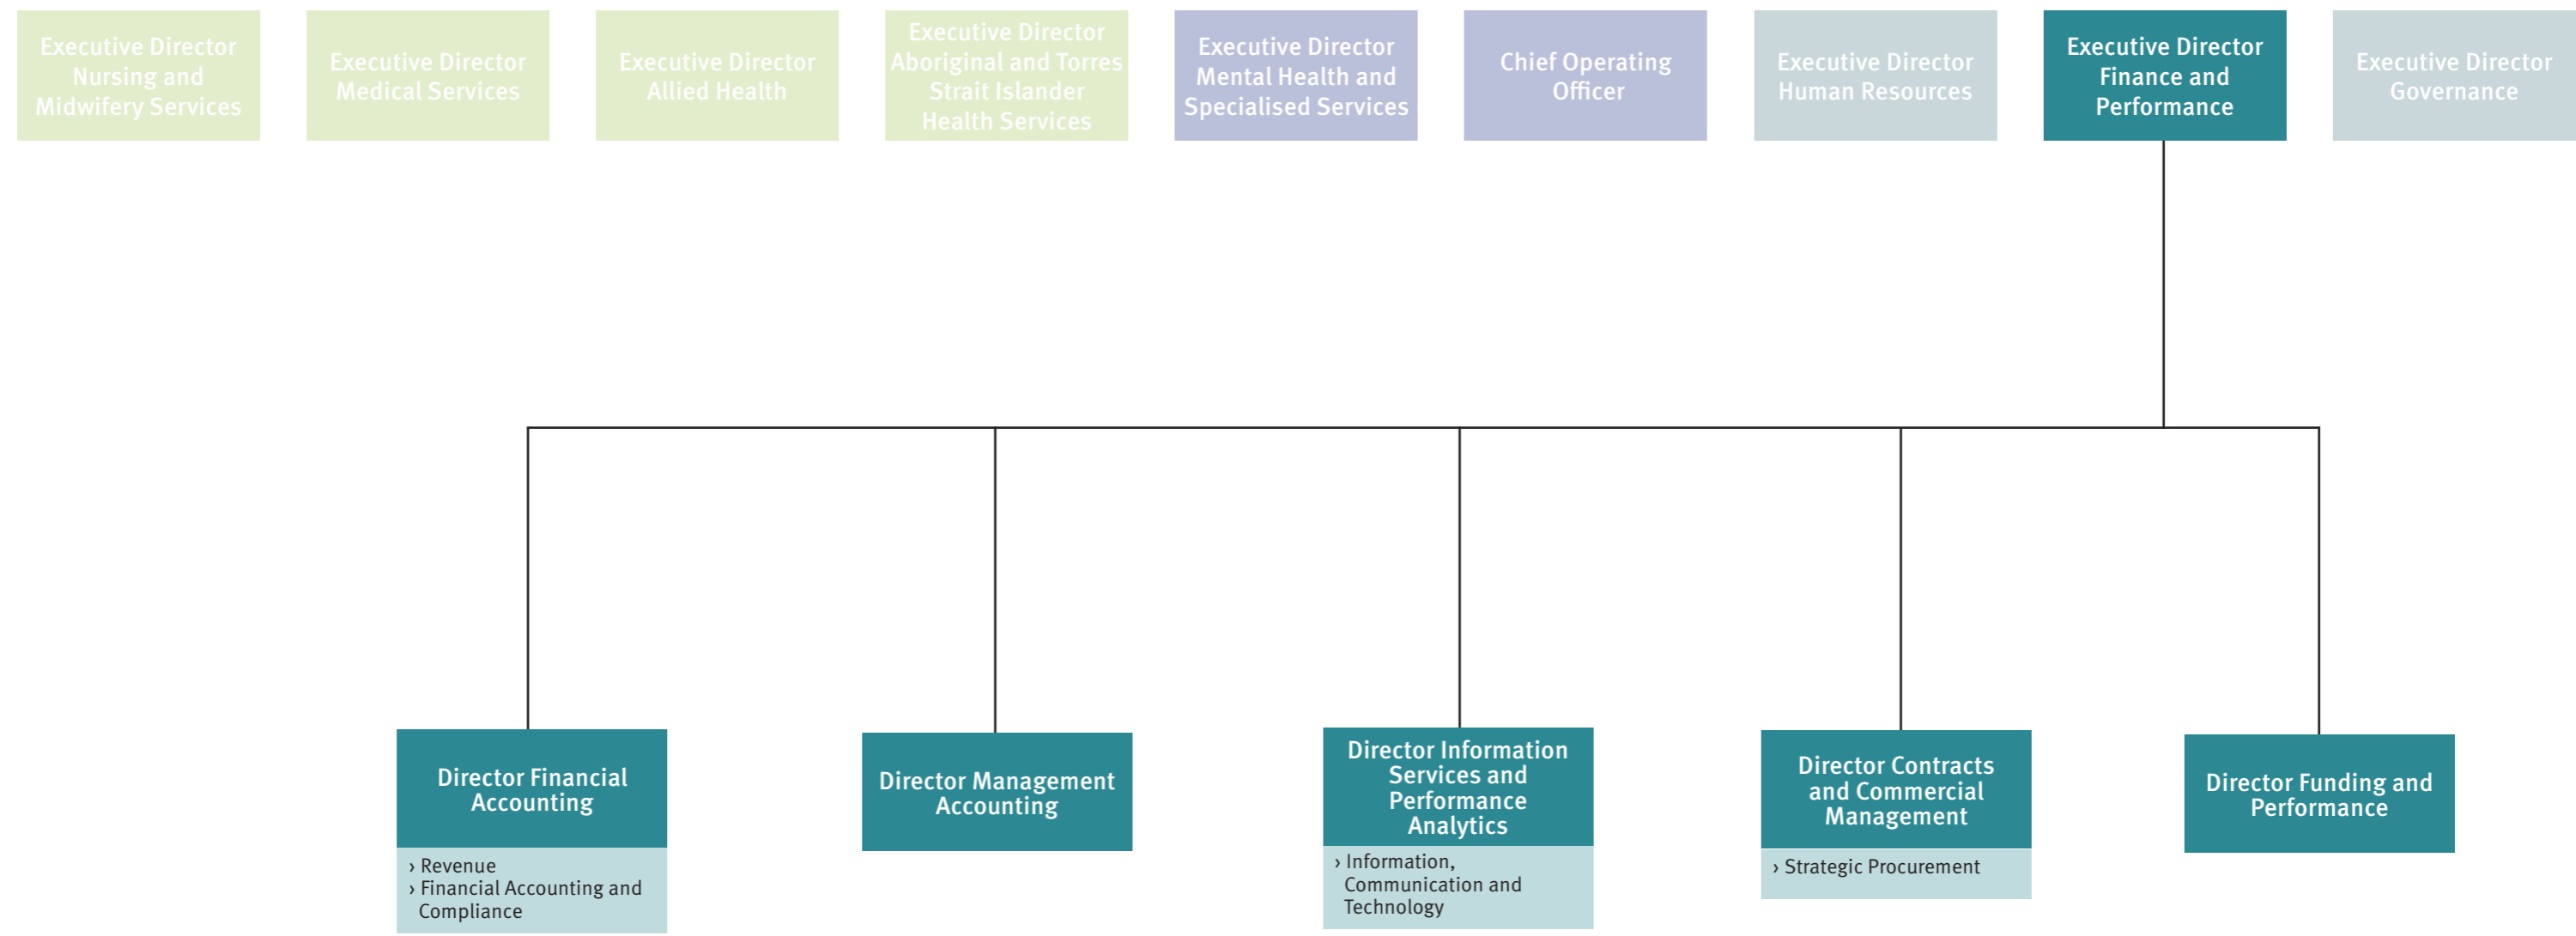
Executive Director Nursing and Midwifery Services

Executive Director Medical Services

Executive Director Allied Health

Executive Director Aboriginal and Torres Strait Islander Health Services

Executive Director Mental Health and Specialised Services

Chief Operating Officer

Executive Director Human Resources

Executive Director Finance and Performance

Executive Director Governance

Director Financial Accounting

› Revenue
› Financial Accounting and Compliance

Director Management Accounting

Director Information Services and Performance Analytics

› Information, Communication and Technology

Director Contracts and Commercial Management

› Strategic Procurement

Director Funding and Performance